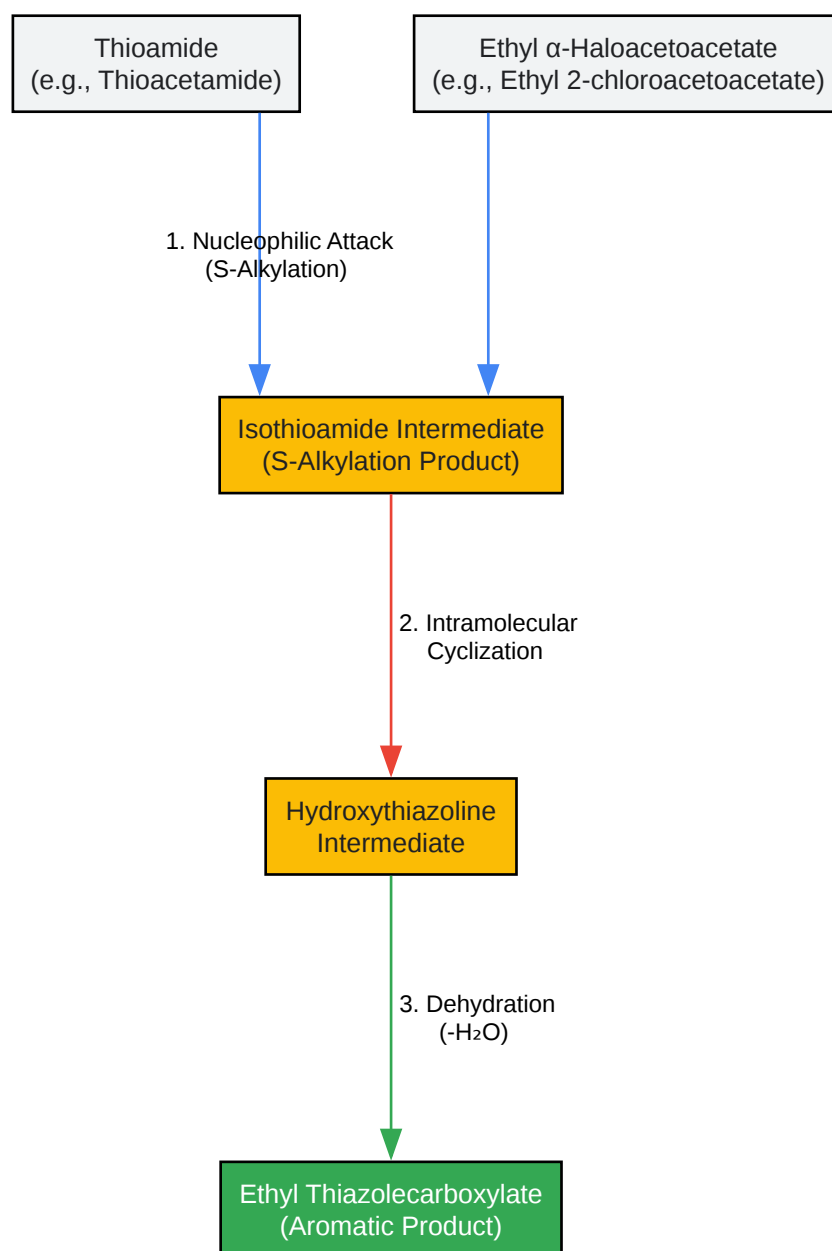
Thioamide
(e.g., Thioacetamide)

Ethyl α-Haloacetoacetate
(e.g., Ethyl 2-chloroacetoacetate)

1. Nucleophilic Attack
(S-Alkylation)

Isothioamide Intermediate
(S-Alkylation Product)

2. Intramolecular
Cyclization

Hydroxythiazoline
Intermediate

3. Dehydration
($-H_2O$)

Ethyl Thiazolecarboxylate
(Aromatic Product)